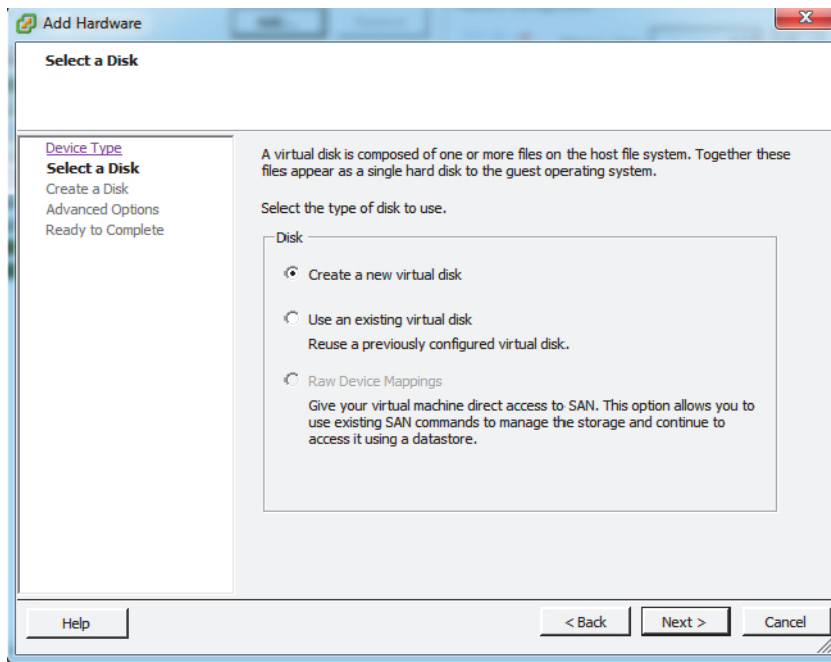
Add Hardware

Select a Disk

Device Type
Select a Disk
Create a Disk
Advanced Options
Ready to Complete

A virtual disk is composed of one or more files on the host file system. Together these files appear as a single hard disk to the guest operating system.

Select the type of disk to use.

Disk

Create a new virtual disk

Use an existing virtual disk
Reuse a previously configured virtual disk.

Raw Device Mappings
Give your virtual machine direct access to SAN. This option allows you to use existing SAN commands to manage the storage and continue to access it using a datastore.

Help

< Back

Next >

Cancel